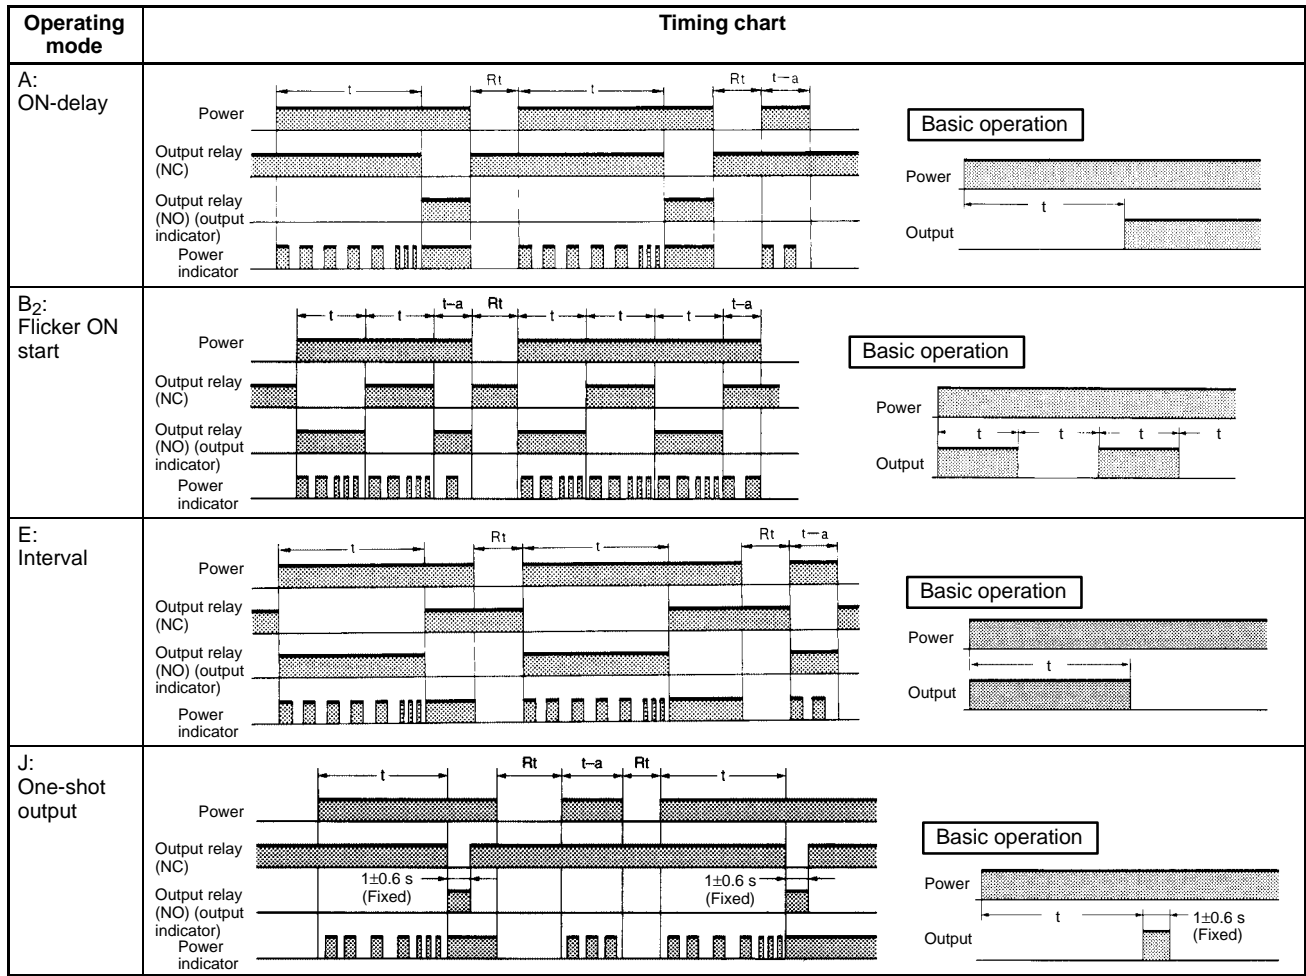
| Operating mode | Timing chart |
|---|---|
| A: ON-delay | t Rt t Rt t–a Power Output relay (NC) Output relay (NO) (output indicator) Power indicator Basic operation Power t Output |
| $B_2$: Flicker ON start | t t t–a Rt t t t t–a Power Output relay (NC) Output relay (NO) (output indicator) Power indicator Basic operation Power t t t t Output |
| E: Interval | t Rt t Rt t–a Power Output relay (NC) Output relay (NO) (output indicator) Power indicator Basic operation Power t Output |
| J: One-shot output | t Rt t–a Rt t Power Output relay (NC) 1±0.6 s (Fixed) 1±0.6 s (Fixed) Output relay (NO) (output indicator) Power indicator Basic operation Power t 1±0.6 s (Fixed) Output |